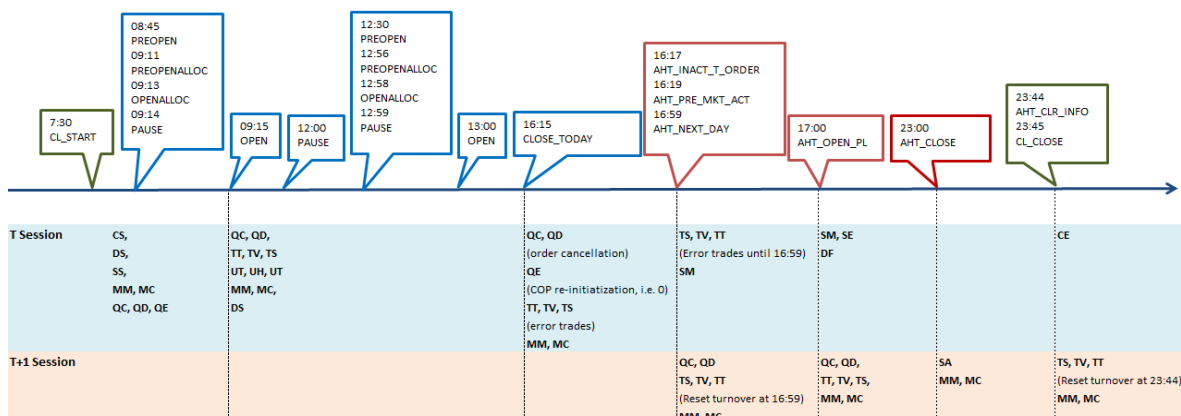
7:30
CL_START

08:45
PREOPEN
09:11
PREOPENALLOC
09:13
OPENALLOC
09:14
PAUSE

09:15
OPEN

12:00
PAUSE

12:30
PREOPEN
12:56
PREOPENALLOC
12:58
OPENALLOC
12:59
PAUSE

13:00
OPEN

16:15
CLOSE_TODAY

16:17
AHT_INACT_T_ORDER
16:19
AHT_PRE_MKT_ACT
16:59
AHT_NEXT_DAY

17:00
AHT_OPEN_PL

23:00
AHT_CLOSE

23:44
AHT_CLR_INFO
23:45
CL_CLOSE

| | | | | | | | | |
|---|---|---|---|---|---|---|---|---|
| T Session | CS, DS, SS, MM, MC QC, QD, QE | QC, QD, TT, TV, TS UT, UH, UT MM, MC, DS | | QC, QD (order cancellation) QE (COP re-initiatization, i.e. 0) TT, TV, TS (error trades) MM, MC | TS, TV, TT (Error trades until 16:59) SM | SM, SE DF | | CE |
| T+1 Session | | | | | QC, QD TS, TV, TT (Reset turnover at 16:59) MM, MC | QC, QD, TT, TV, TS, MM, MC | SA MM, MC | TS, TV, TT (Reset turnover at 23:44) MM, MC |